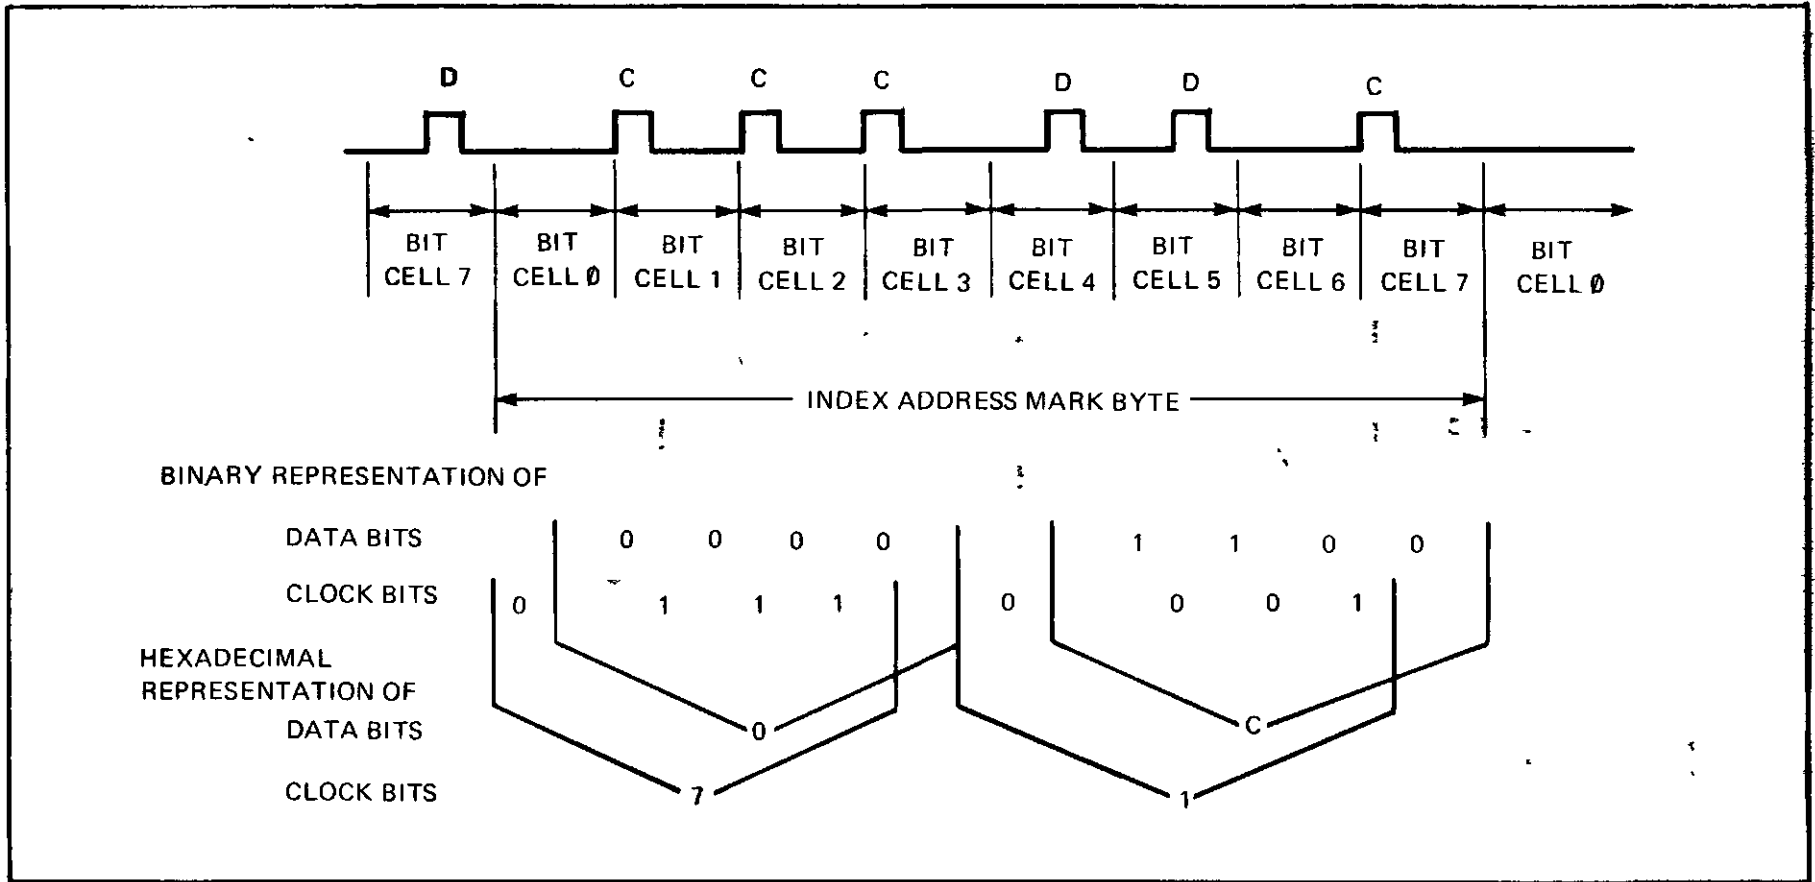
D C C C D D C

BIT CELL 7 BIT CELL Ø BIT CELL 1 BIT CELL 2 BIT CELL 3 BIT CELL 4 BIT CELL 5 BIT CELL 6 BIT CELL 7 BIT CELL Ø

INDEX ADDRESS MARK BYTE

BINARY REPRESENTATION OF

DATA BITS 0 0 0 0 1 1 0 0

CLOCK BITS 0 1 1 1 0 0 0 1

HEXADECIMAL REPRESENTATION OF

DATA BITS 0 C

CLOCK BITS 7 1